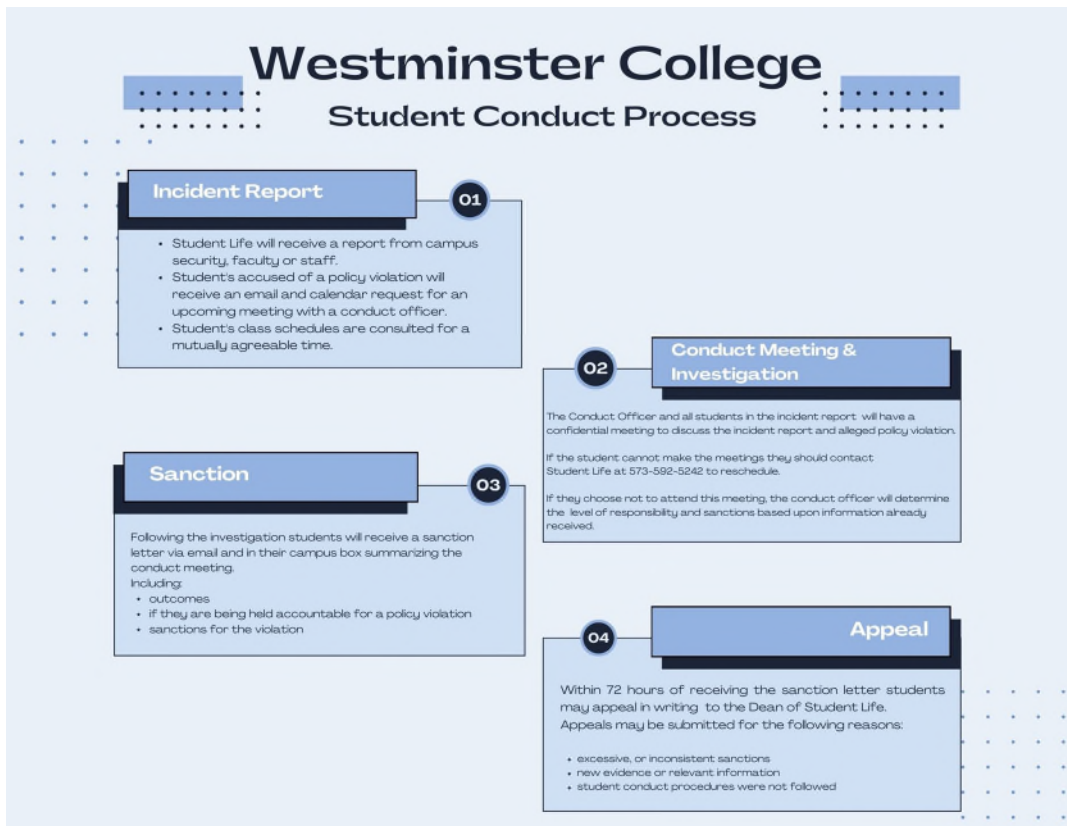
Westminster College
Student Conduct Process

Incident Report
01

- Student Life will receive a report from campus security, faculty or staff.
- Student's accused of a policy violation will receive an email and calendar request for an upcoming meeting with a conduct officer.
- Student's class schedules are consulted for a mutually agreeable time.

02
Conduct Meeting & Investigation

The Conduct Officer and all students in the incident report will have a confidential meeting to discuss the incident report and alleged policy violation.

If the student cannot make the meetings they should contact Student Life at 573-592-5242 to reschedule.

If they choose not to attend this meeting, the conduct officer will determine the level of responsibility and sanctions based upon information already received.

Sanction
03

Following the investigation students will receive a sanction letter via email and in their campus box summarizing the conduct meeting.
Including:
- outcomes
- if they are being held accountable for a policy violation
- sanctions for the violation

04
Appeal

Within 72 hours of receiving the sanction letter students may appeal in writing to the Dean of Student Life.
Appeals may be submitted for the following reasons:

- excessive, or inconsistent sanctions
- new evidence or relevant information
- student conduct procedures were not followed